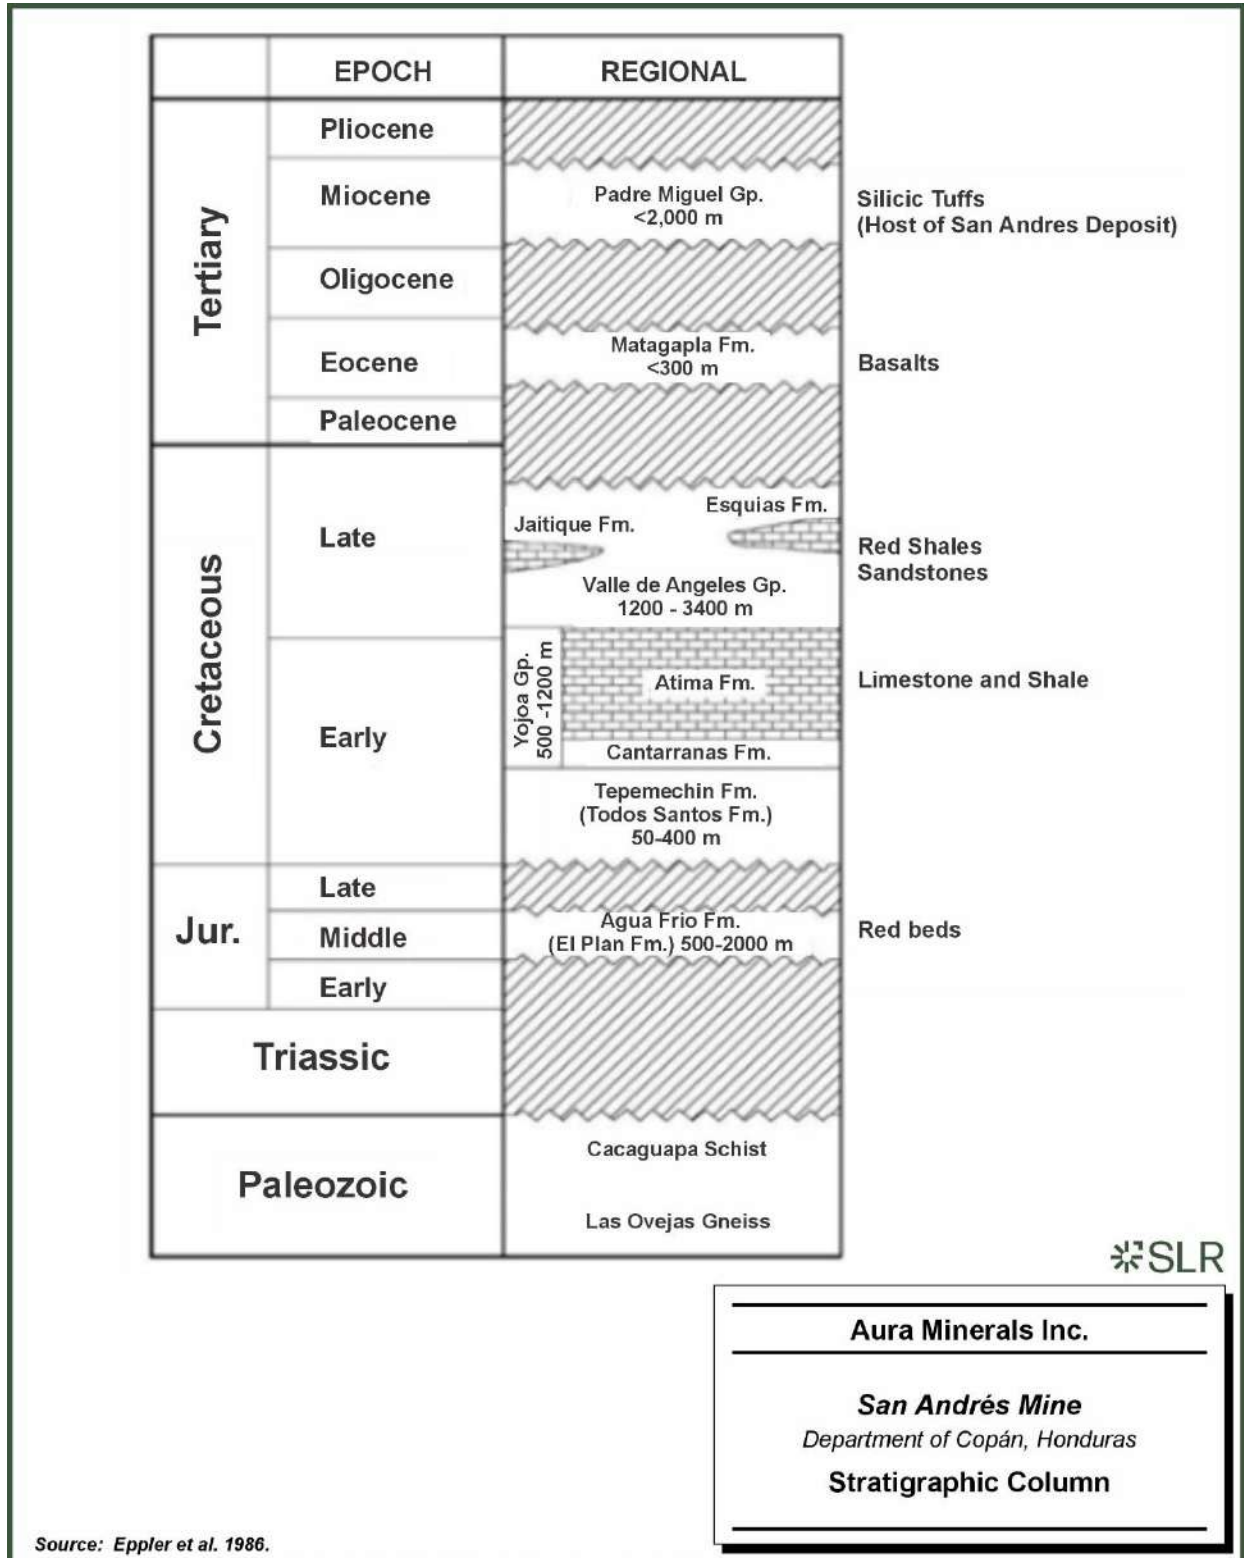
| | EPOCH | REGIONAL | |
|---|---|---|---|
| Tertiary | Pliocene | | |
| | Miocene | Padre Miguel Gp. <2,000 m | Silicic Tuffs (Host of San Andres Deposit) |
| | Oligocene | | |
| | Eocene | Matagapla Fm. <300 m | Basalts |
| | Paleocene | | |
| Cretaceous | Late | Jaitique Fm. Esquias Fm. Valle de Angeles Gp. 1200 - 3400 m | Red Shales Sandstones |
| | Early | Yojoa Gp. 500 -1200 m Atima Fm. Cantarranas Fm. | Limestone and Shale |
| | | Tepemechin Fm. (Todos Santos Fm.) 50-400 m | |
| Jur. | Late | | |
| | Middle | Agua Frio Fm. (El Plan Fm.) 500-2000 m | Red beds |
| | Early | | |
| Triassic | | | |
| Paleozoic | | Cacaguapa Schist Las Ovejas Gneiss | |

SLR

Aura Minerals Inc.

San Andrés Mine
Department of Copán, Honduras
Stratigraphic Column

Source: Eppler et al. 1986.